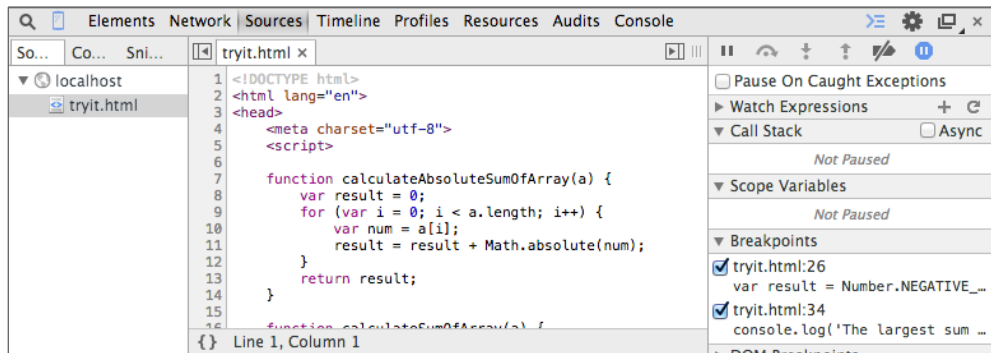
Elements Network Sources Timeline Profiles Resources Audits Console

So... Co... Sni...

localhost
tryit.html

tryit.html ×

1 <!DOCTYPE html>
2 <html lang="en">
3 <head>
4 <meta charset="utf-8">
5 <script>
6
7 function calculateAbsoluteSumOfArray(a) {
8 var result = 0;
9 for (var i = 0; i < a.length; i++) {
10 var num = a[i];
11 result = result + Math.absolute(num);
12 }
13 return result;
14 }
15
16 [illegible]

{} Line 1, Column 1

Pause On Caught Exceptions
Watch Expressions
Call Stack
Async
Not Paused
Scope Variables
Not Paused
Breakpoints
tryit.html:26
var result = Number.NEGATIVE_...
tryit.html:34
console.log('The largest sum ...
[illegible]